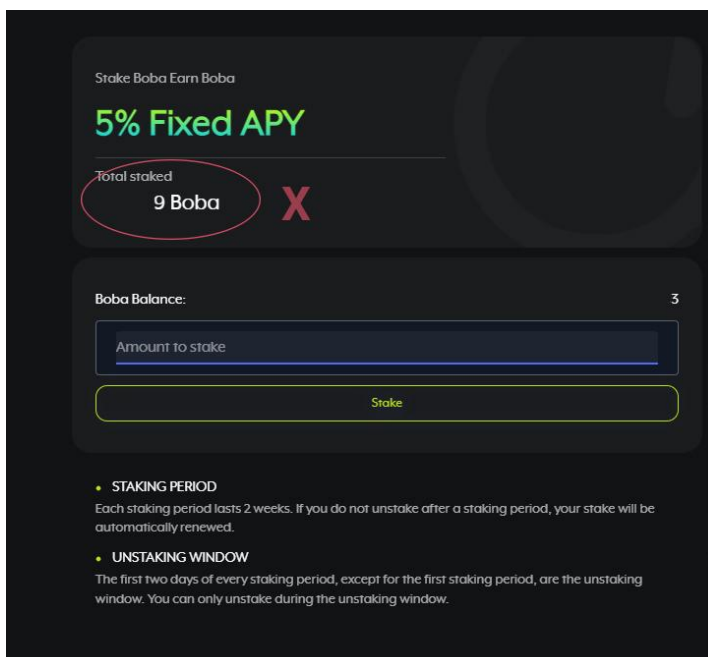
Stake Boba Earn Boba

5% Fixed APY

Total staked
9 Boba

X

Boba Balance: 3

Amount to stake

Stake

• STAKING PERIOD
Each staking period lasts 2 weeks. If you do not unstake after a staking period, your stake will be automatically renewed.

• UNSTAKING WINDOW
The first two days of every staking period, except for the first staking period, are the unstaking window. You can only unstake during the unstaking window.